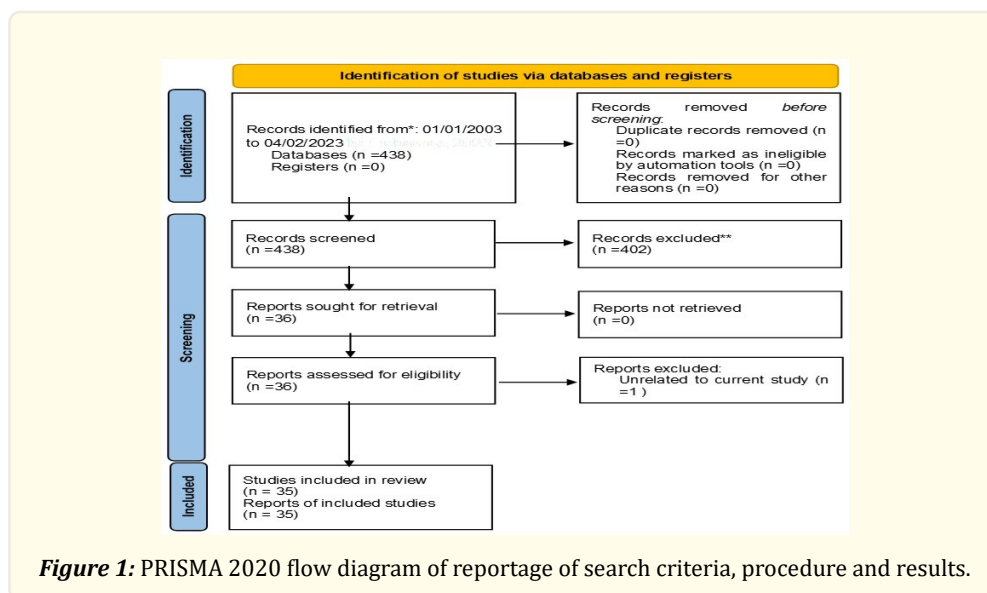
Identification of studies via databases and registers

Identification

Records identified from*: 01/01/2003 to 04/02/2023
Databases (n =438)
Registers (n =0)

Records removed before screening:
Duplicate records removed (n =0)
Records marked as ineligible by automation tools (n =0)
Records removed for other reasons (n =0)

Screening

Records screened (n =438)

Records excluded** (n =402)

Reports sought for retrieval (n =36)

Reports not retrieved (n =0)

Reports assessed for eligibility (n =36)

Reports excluded:
Unrelated to current study (n =1 )

Included

Studies included in review (n = 35)
Reports of included studies (n = 35)

*Figure 1:* PRISMA 2020 flow diagram of reportage of search criteria, procedure and results.